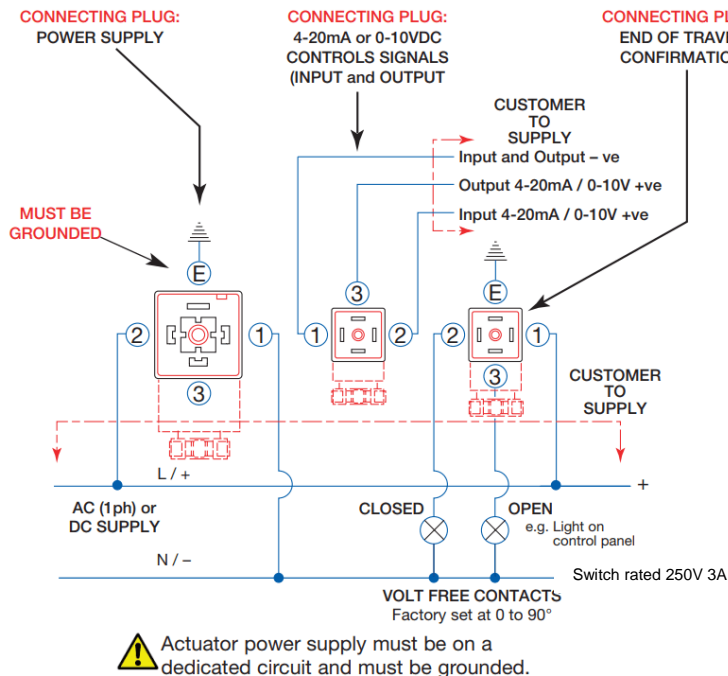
CONNECTING PLUG:
POWER SUPPLY

CONNECTING PLUG:
4-20mA or 0-10VDC
CONTROLS SIGNALS
(INPUT and OUTPUT

CONNECTING PL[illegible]
END OF TRAV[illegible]
CONFIRMATIO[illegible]

CUSTOMER
TO
SUPPLY

Input and Output – ve
Output 4-20mA / 0-10V +ve
Input 4-20mA / 0-10V +ve

MUST BE
GROUNDED

E
2
1
3

3
1
2

E
2
1
3

CUSTOMER
TO
SUPPLY

L / +
+

AC (1ph) or
DC SUPPLY

CLOSED
OPEN
e.g. Light on
control panel

N / –

Switch rated 250V 3A

VOLT FREE CONTACTS
Factory set at 0 to 90°

Actuator power supply must be on a dedicated circuit and must be grounded.